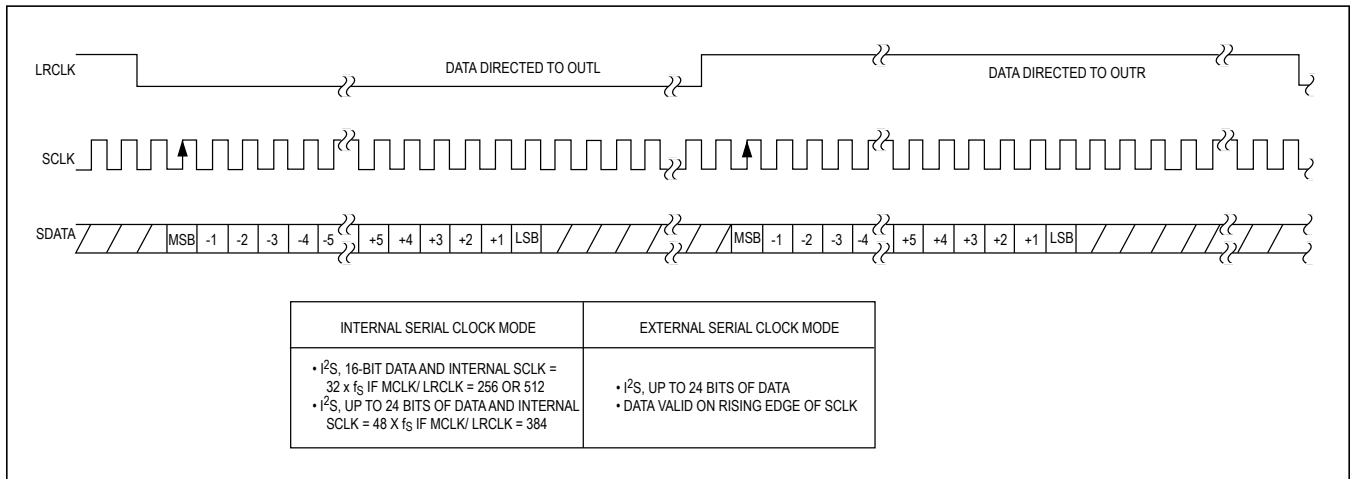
LRCLK

DATA DIRECTED TO OUTL

DATA DIRECTED TO OUTR

SCLK

SDATA

MSB -1 -2 -3 -4 -5 +5 +4 +3 +2 +1 LSB

MSB -1 -2 -3 -4 +5 +4 +3 +2 +1 LSB

| INTERNAL SERIAL CLOCK MODE | EXTERNAL SERIAL CLOCK MODE |
|---|---|
| • $I^2S$, 16-BIT DATA AND INTERNAL SCLK = 32 x $f_S$ IF MCLK/ LRCLK = 256 OR 512 • $I^2S$, UP TO 24 BITS OF DATA AND INTERNAL SCLK = 48 X $f_S$ IF MCLK/ LRCLK = 384 | • $I^2S$, UP TO 24 BITS OF DATA • DATA VALID ON RISING EDGE OF SCLK |